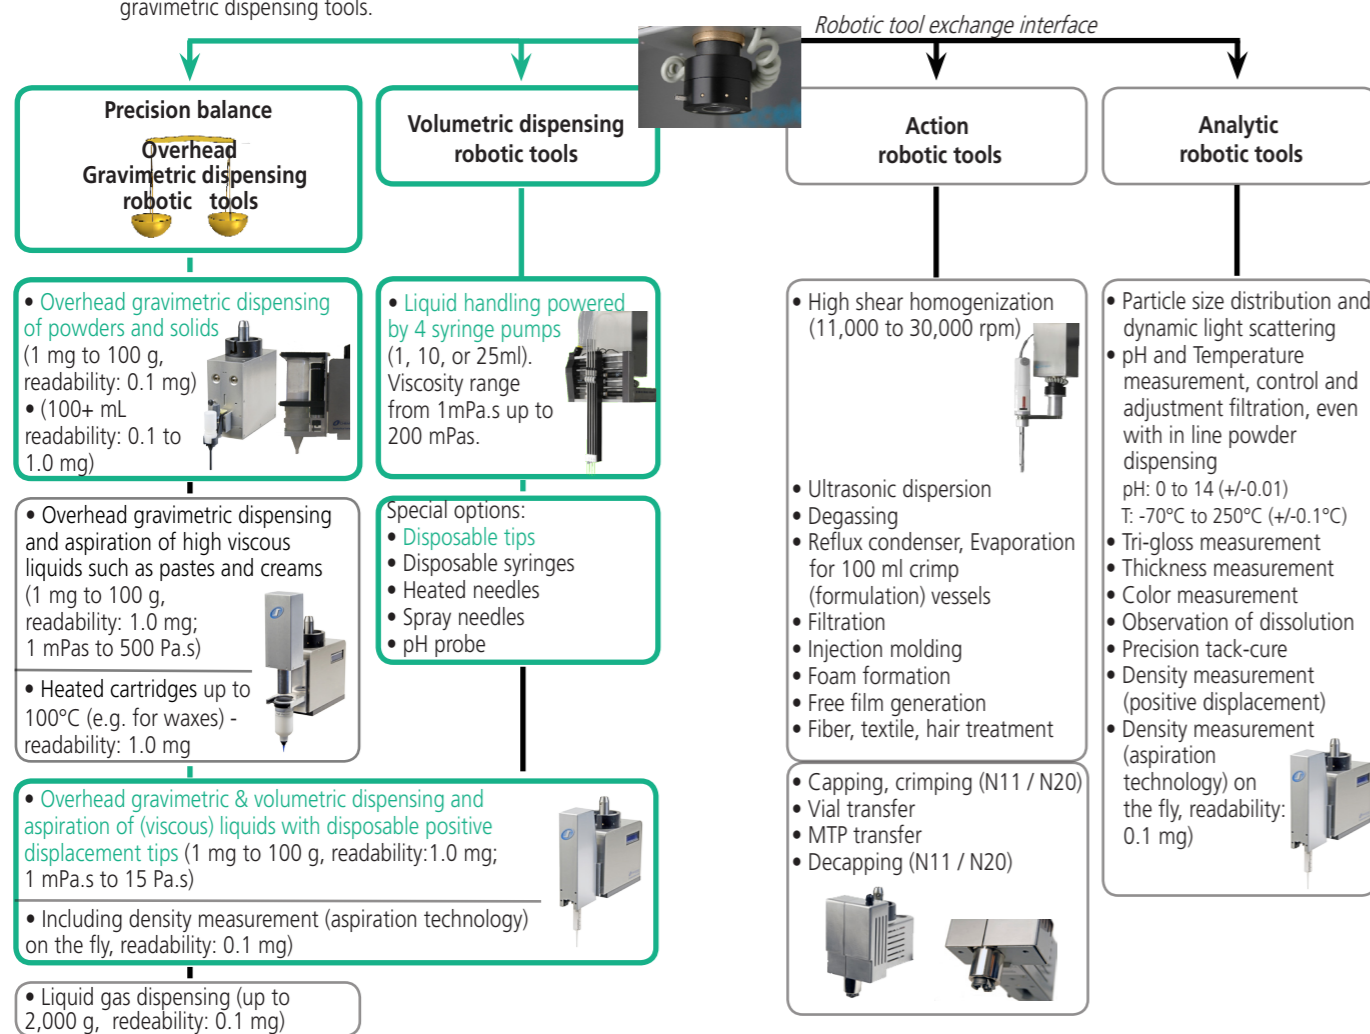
gravimetric dispensing tools.

Robotic tool exchange interface

Precision balance

Overhead Gravimetric dispensing robotic tools

Volumetric dispensing robotic tools

Action robotic tools

Analytic robotic tools

• Overhead gravimetric dispensing of powders and solids (1 mg to 100 g, readability: 0.1 mg)
• (100+ mL readability: 0.1 to 1.0 mg)

• Liquid handling powered by 4 syringe pumps (1, 10, or 25ml). Viscosity range from 1mPa.s up to 200 mPas.

• High shear homogenization (11,000 to 30,000 rpm)

• Particle size distribution and dynamic light scattering
• pH and Temperature measurement, control and adjustment filtration, even with in line powder dispensing
pH: 0 to 14 (+/-0.01)
T: -70°C to 250°C (+/-0.1°C)
• Tri-gloss measurement
• Thickness measurement
• Color measurement
• Observation of dissolution
• Precision tack-cure
• Density measurement (positive displacement)
• Density measurement (aspiration technology) on the fly, readability: 0.1 mg)

• Overhead gravimetric dispensing and aspiration of high viscous liquids such as pastes and creams (1 mg to 100 g, readability: 1.0 mg; 1 mPas to 500 Pa.s)

• Heated cartridges up to 100°C (e.g. for waxes) - readability: 1.0 mg

Special options:
• Disposable tips
• Disposable syringes
• Heated needles
• Spray needles
• pH probe

• Ultrasonic dispersion
• Degassing
• Reflux condenser, Evaporation for 100 ml crimp (formulation) vessels
• Filtration
• Injection molding
• Foam formation
• Free film generation
• Fiber, textile, hair treatment

• Overhead gravimetric & volumetric dispensing and aspiration of (viscous) liquids with disposable positive displacement tips (1 mg to 100 g, readability:1.0 mg; 1 mPa.s to 15 Pa.s)

• Including density measurement (aspiration technology) on the fly, readability: 0.1 mg)

• Capping, crimping (N11 / N20)
• Vial transfer
• MTP transfer
• Decapping (N11 / N20)

• Liquid gas dispensing (up to 2,000 g, redeability: 0.1 mg)